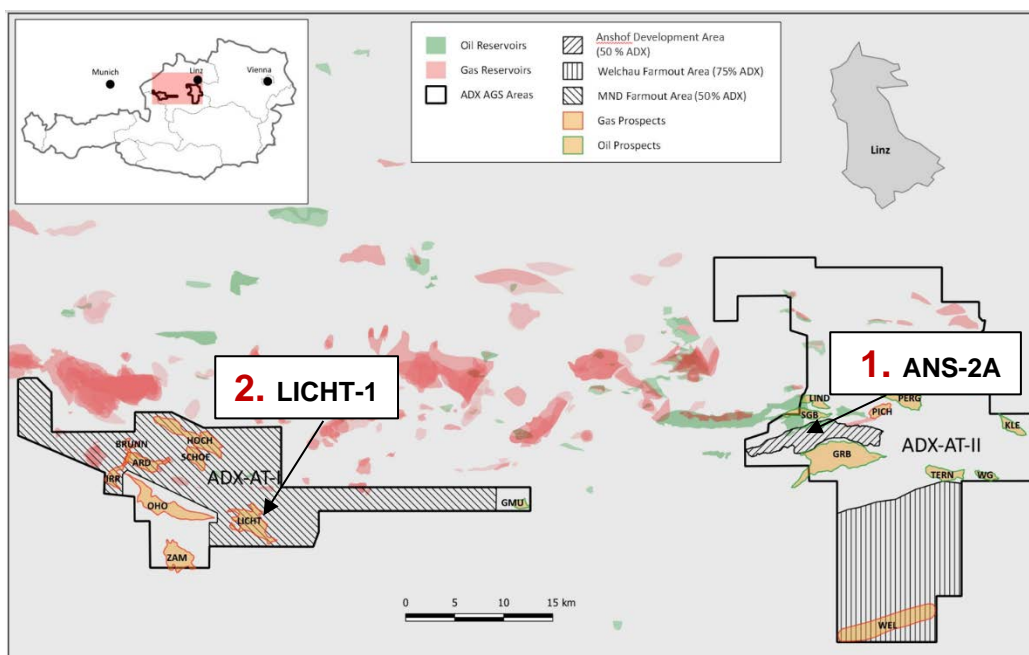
Munich
Linz
Vienna

Oil Reservoirs
Gas Reservoirs
ADX AGS Areas
Anshof Development Area (50 % ADX)
Welchau Farmout Area (75% ADX)
MND Farmout Area (50% ADX)
Gas Prospects
Oil Prospects

Linz

1. ANS-2A
2. LICHT-1

LIND
PERG
SGB
PICH
KLE
GRB
ADX-AT-II
TERN
WG
WEL

BRUNN
HOCH
ARD
SCHOE
IRR
ADX-AT-I
OHO
LICHT
ZAM
GMU

0 5 10 15 km